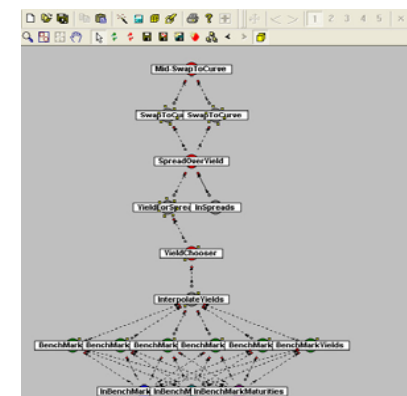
1 2 3 4 5

Mid-SwapToCurve

SwapToCu SwapToCurve

SpreadOverYield

YieldForSpre InSpreads

YieldChooser

InterpolateYields

BenchMark BenchMark BenchMark BenchMark BenchMark BenchMarkYields

InBenchMark InBenchM InBenchMarkMaturities